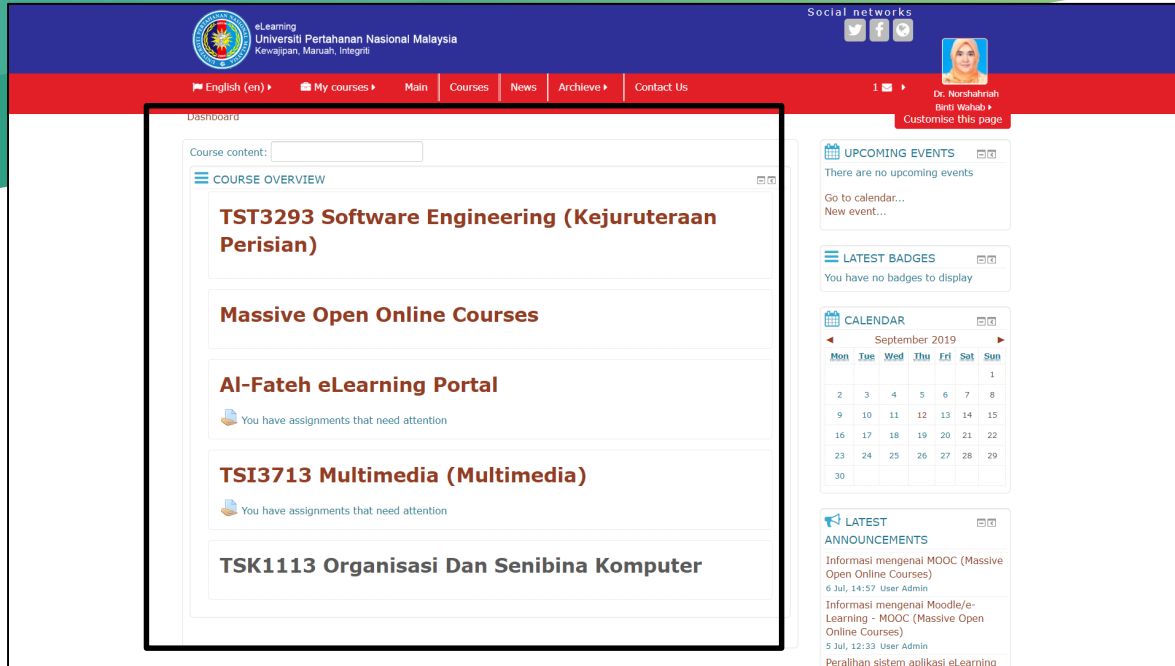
eLearning
Universiti Pertahanan Nasional Malaysia
Kewajipan, Maruah, Integriti

Social networks

English (en) ▸ My courses ▸ Main Courses News Archieve ▸ Contact Us 1 ▸

Dr. Norshahriah Binti Wahab ▸
Customise this page

Dashboard

Course content:

COURSE OVERVIEW

TST3293 Software Engineering (Kejuruteraan Perisian)

Massive Open Online Courses

Al-Fateh eLearning Portal

You have assignments that need attention

TSI3713 Multimedia (Multimedia)

You have assignments that need attention

TSK1113 Organisasi Dan Senibina Komputer

UPCOMING EVENTS
There are no upcoming events
Go to calendar...
New event...

LATEST BADGES
You have no badges to display

CALENDAR
◄ September 2019 ►

| Mon | Tue | Wed | Thu | Fri | Sat | Sun |
|---|---|---|---|---|---|---|
| | | | | | | 1 |
| 2 | 3 | 4 | 5 | 6 | 7 | 8 |
| 9 | 10 | 11 | 12 | 13 | 14 | 15 |
| 16 | 17 | 18 | 19 | 20 | 21 | 22 |
| 23 | 24 | 25 | 26 | 27 | 28 | 29 |
| 30 | | | | | | |

LATEST ANNOUNCEMENTS
Informasi mengenai MOOC (Massive Open Online Courses)
6 Jul, 14:57 User Admin
Informasi mengenai Moodle/e-Learning - MOOC (Massive Open Online Courses)
5 Jul, 12:33 User Admin
Peralihan sistem aplikasi eLearning